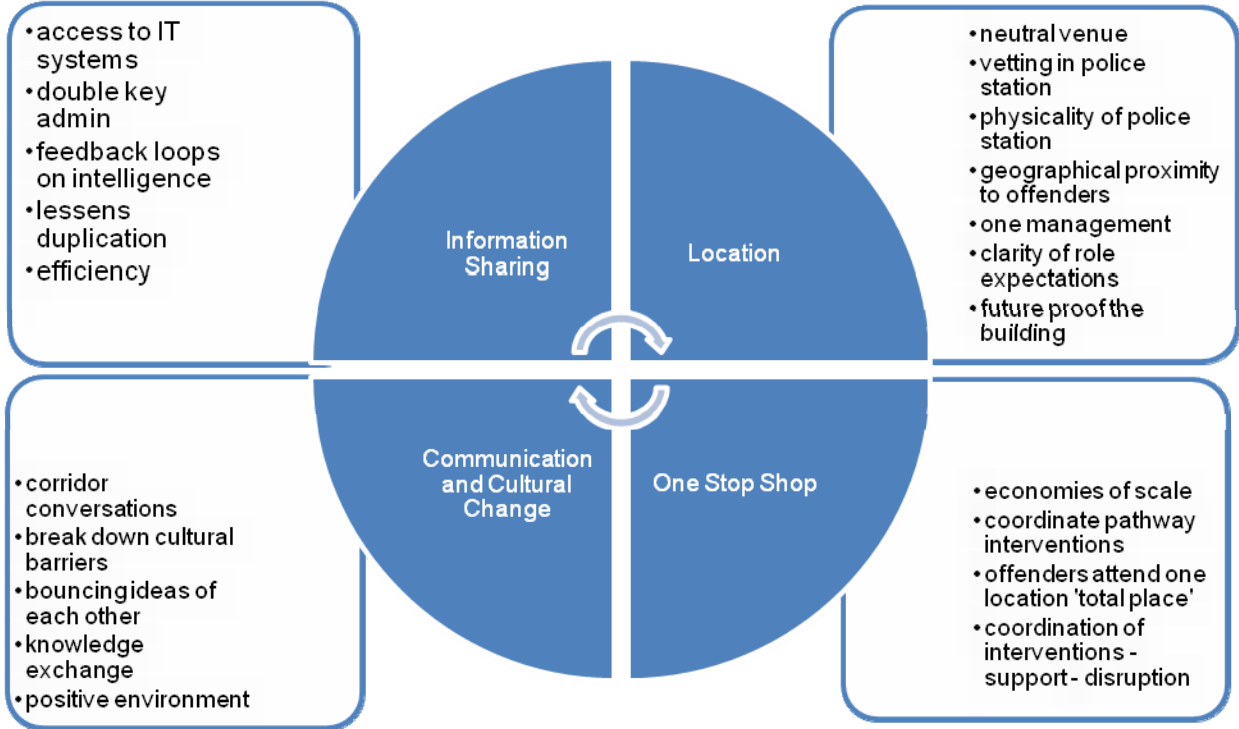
• access to IT systems
• double key admin
• feedback loops on intelligence
• lessens duplication
• efficiency

Information Sharing

Location

• neutral venue
• vetting in police station
• physicality of police station
• geographical proximity to offenders
• one management
• clarity of role expectations
• future proof the building

• corridor conversations
• break down cultural barriers
• bouncing ideas of each other
• knowledge exchange
• positive environment

Communication and Cultural Change

One Stop Shop

• economies of scale
• coordinate pathway interventions
• offenders attend one location 'total place'
• coordination of interventions - support - disruption